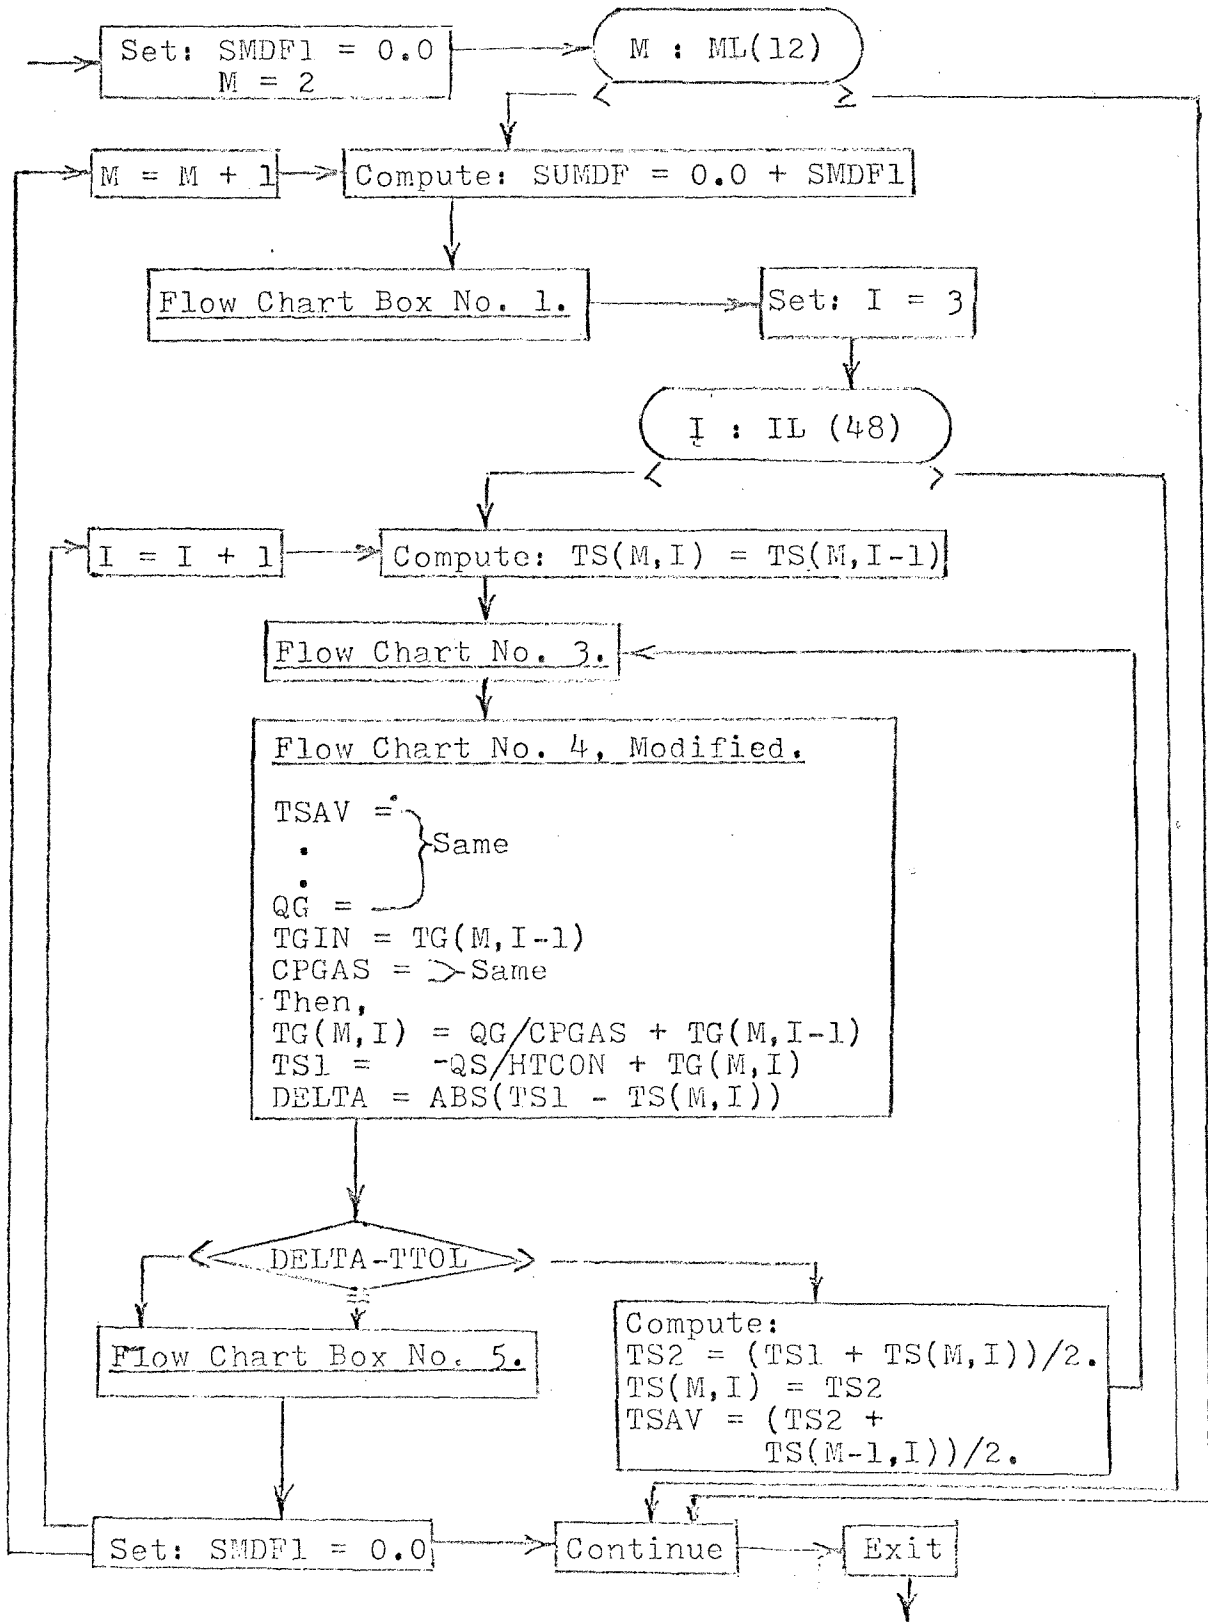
Set: SMDF1 = 0.0
M = 2

M : ML(12)

<

>

M = M + 1

Compute: SUMDF = 0.0 + SMDF1

Flow Chart Box No. 1.

Set: I = 3

I : IL (48)

<

>

I = I + 1

Compute: TS(M,I) = TS(M,I-1)

Flow Chart No. 3.

Flow Chart No. 4, Modified.

TSAV =
.
.
QG =
Same

TGIN = TG(M,I-1)
CPGAS = Same
Then,
TG(M,I) = QG/CPGAS + TG(M,I-1)
TS1 = -QS/HTCON + TG(M,I)
DELTA = ABS(TS1 - TS(M,I))

DELTA-TTOL

=

Flow Chart Box No. 5.

Compute:
TS2 = (TS1 + TS(M,I))/2.
TS(M,I) = TS2
TSAV = (TS2 + TS(M-1,I))/2.

Set: SMDF1 = 0.0

Continue

Exit